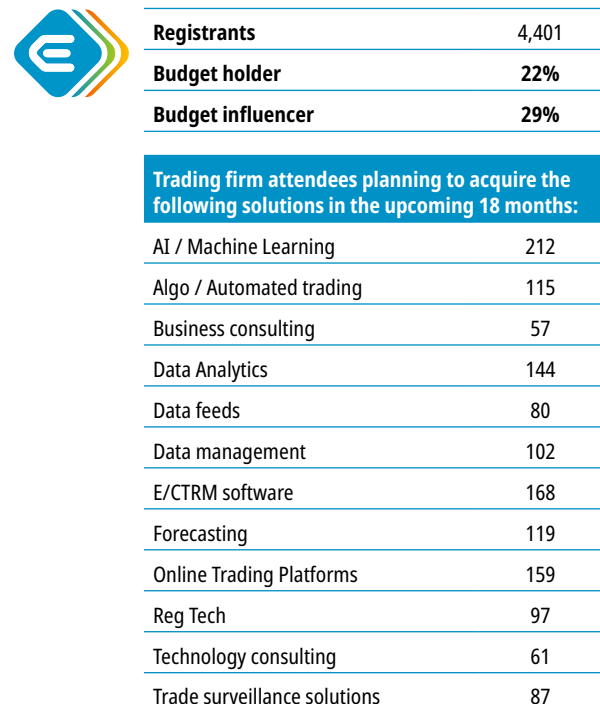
| | |
|---|---|
| **Registrants** | 4,401 |
| **Budget holder** | **22%** |
| **Budget influencer** | **29%** |

| **Trading firm attendees planning to acquire the following solutions in the upcoming 18 months:** | |
|---|---|
| AI / Machine Learning | 212 |
| Algo / Automated trading | 115 |
| Business consulting | 57 |
| Data Analytics | 144 |
| Data feeds | 80 |
| Data management | 102 |
| E/CTRM software | 168 |
| Forecasting | 119 |
| Online Trading Platforms | 159 |
| Reg Tech | 97 |
| Technology consulting | 61 |
| Trade surveillance solutions | 87 |